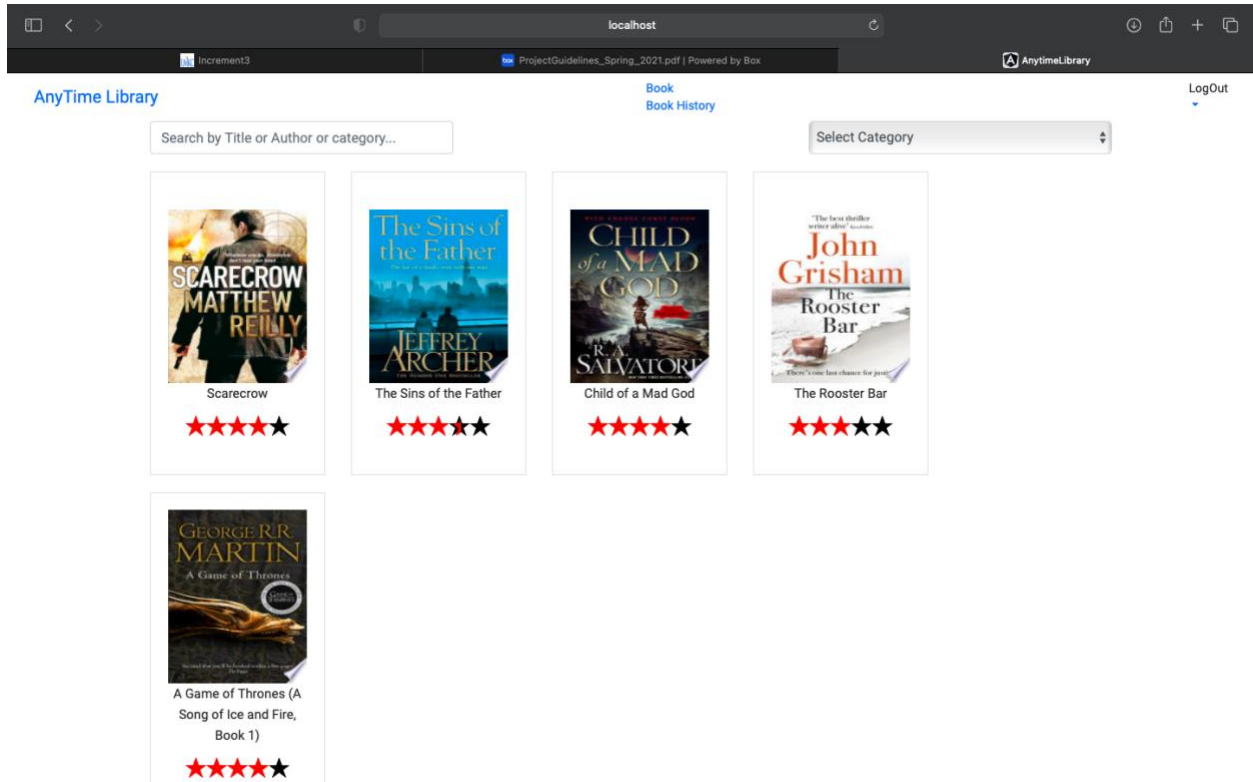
localhost

Increment3
ProjectGuidelines_Spring_2021.pdf | Powered by Box
AnytimeLibrary

AnyTime Library

Book
Book History

LogOut

Search by Title or Author or category...

Select Category

SCARECROW
MATTHEW REILLY

Scarecrow

★★★★★

The Sins of the Father
JEFFREY ARCHER

The Sins of the Father

★★★★★

CHILD of a MAD GOD
R. A. SALVATORE

Child of a Mad God

★★★★★

'The best thriller writer alive'
John Grisham
The Rooster Bar
There's one last chance for justice

The Rooster Bar

★★★★★

GEORGE R.R. MARTIN
A Game of Thrones

A Game of Thrones (A Song of Ice and Fire, Book 1)

★★★★★